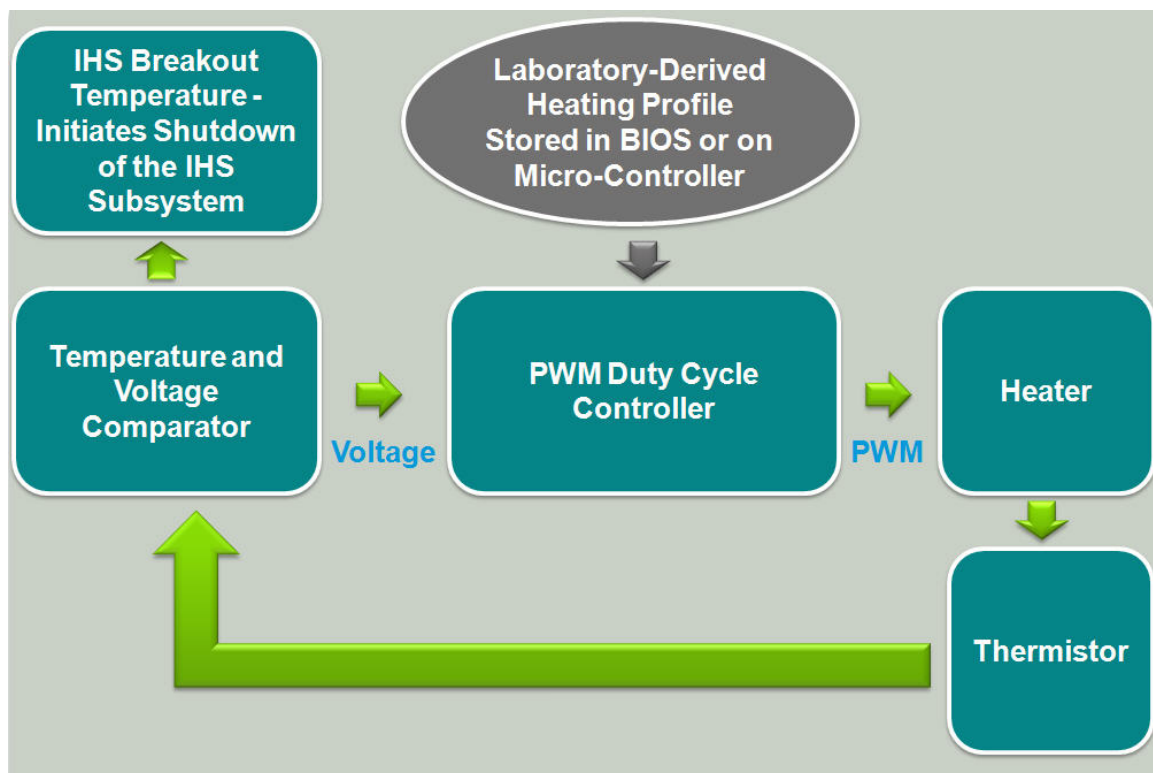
IHS Breakout Temperature - Initiates Shutdown of the IHS Subsystem

Laboratory-Derived Heating Profile Stored in BIOS or on Micro-Controller

Temperature and Voltage Comparator

Voltage

PWM Duty Cycle Controller

PWM

Heater

Thermistor